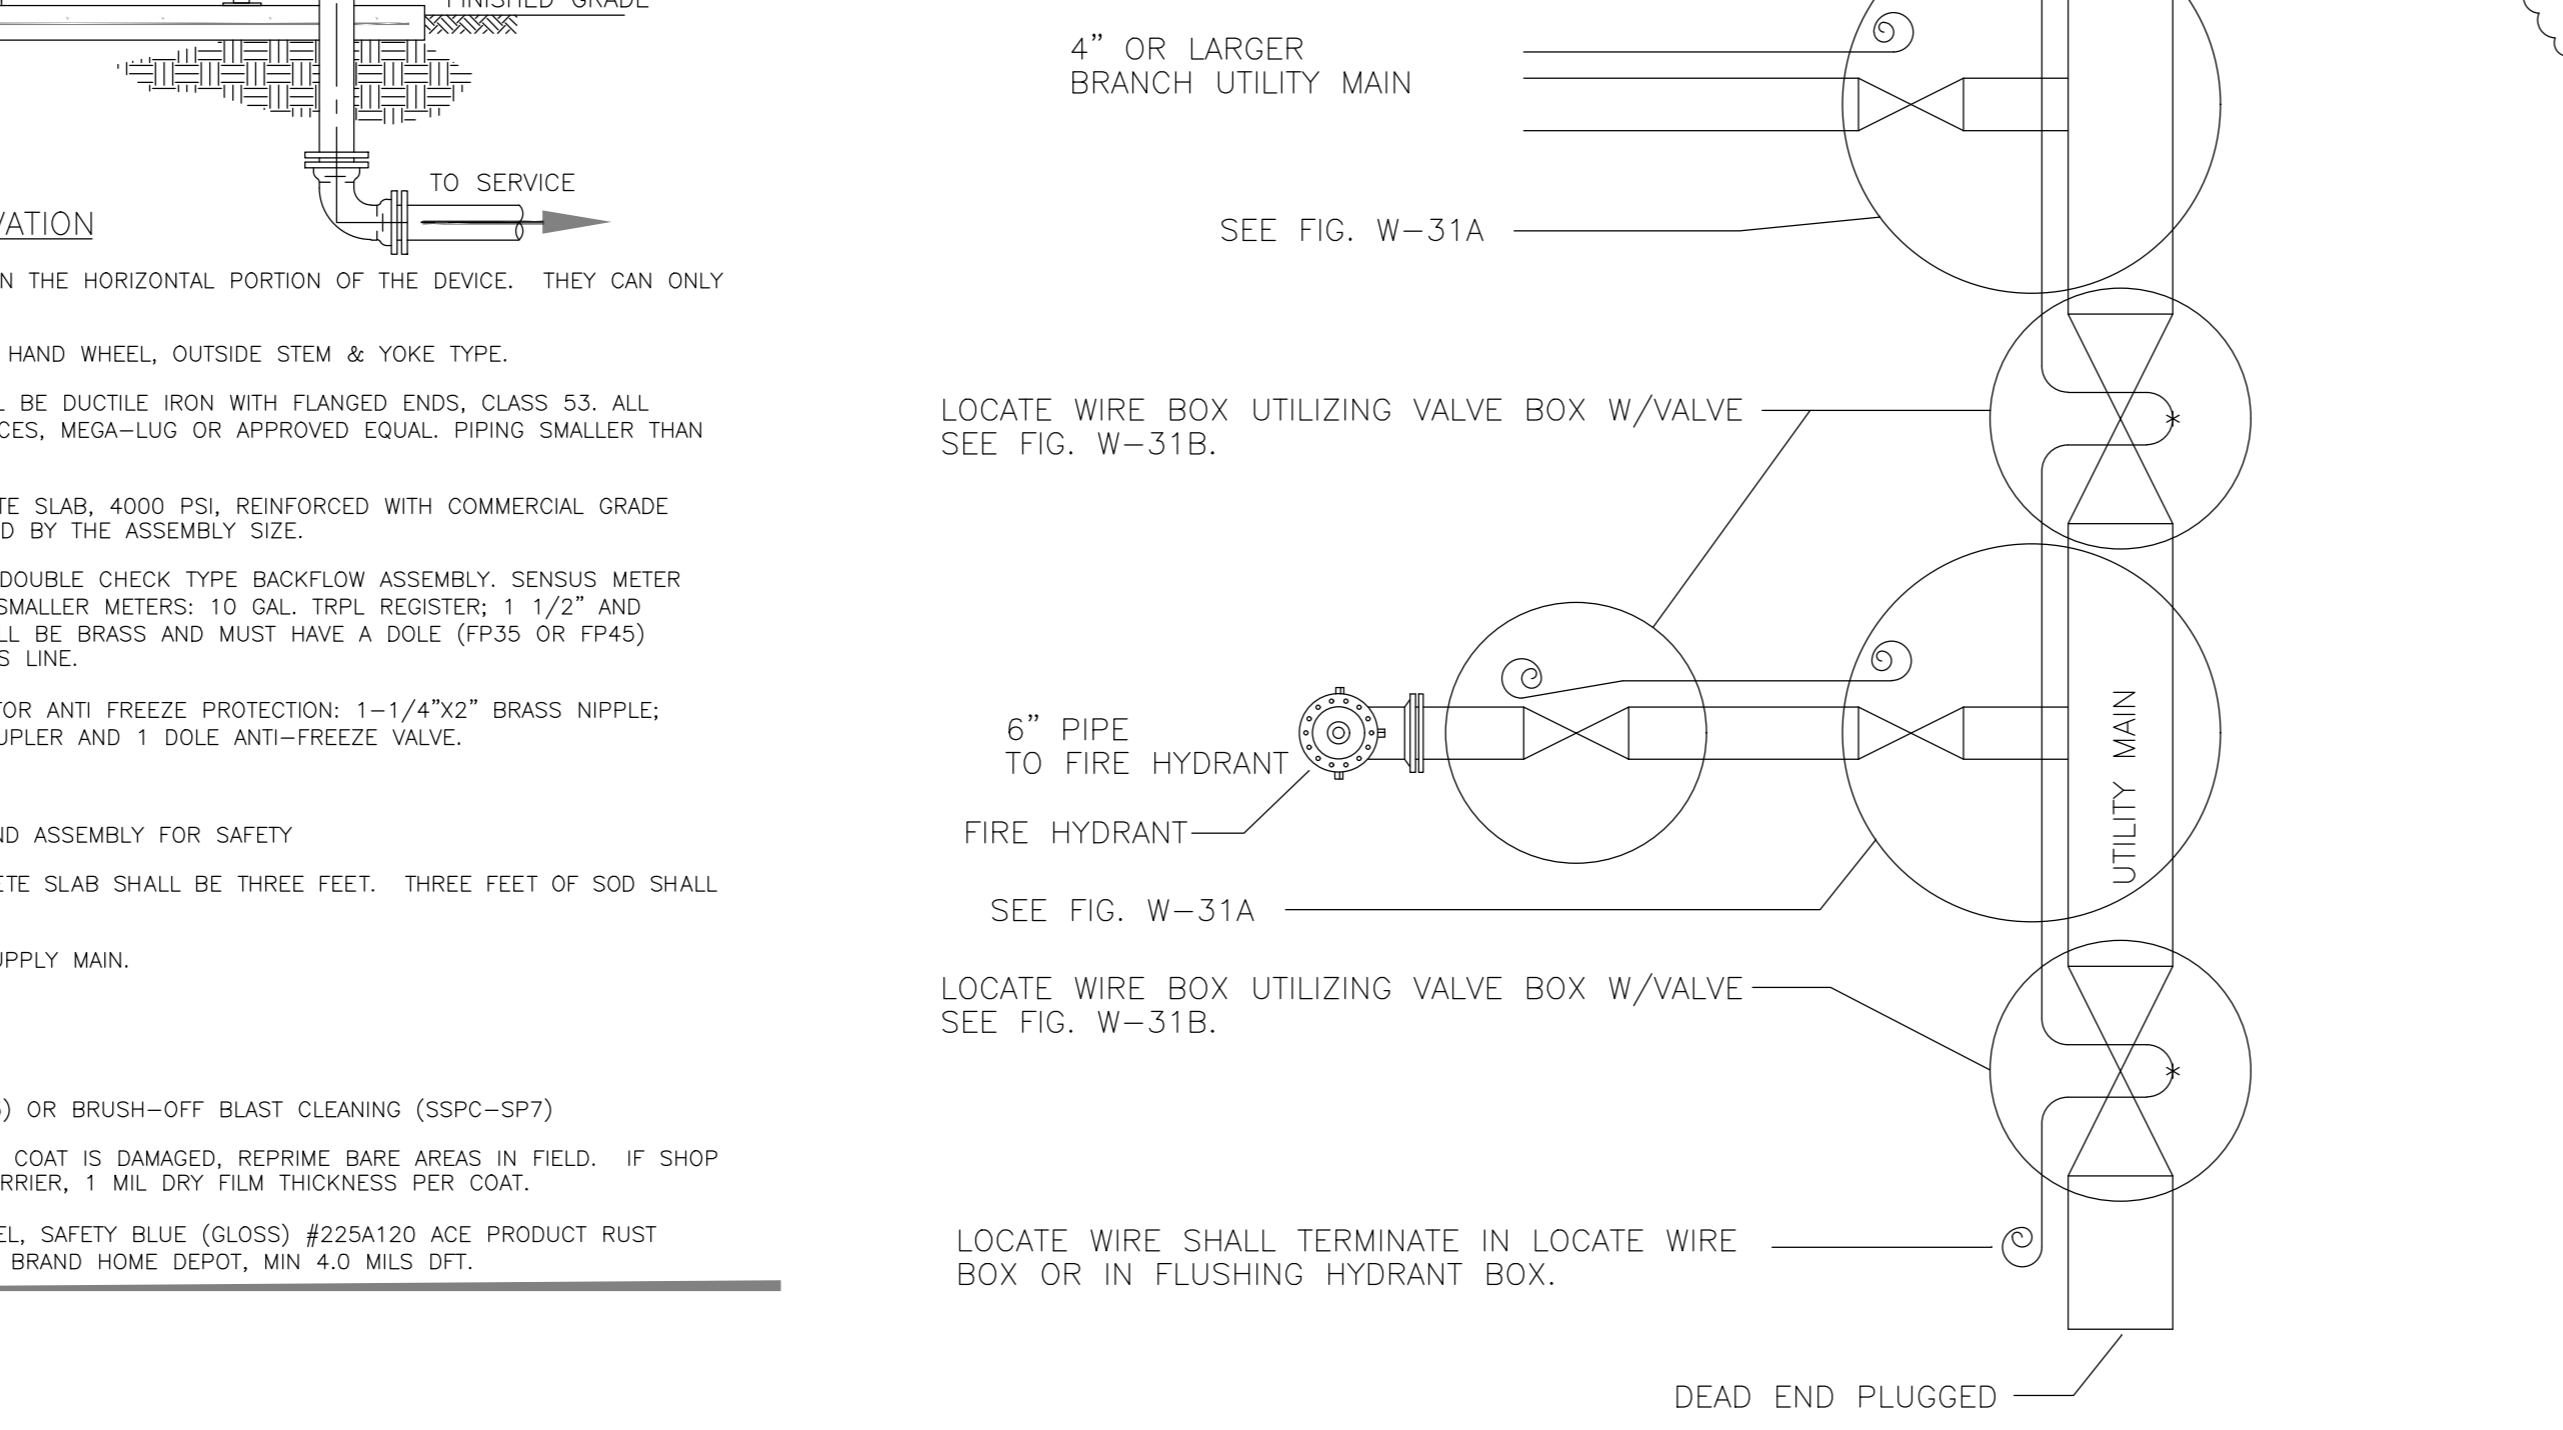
FINISHED GRADE

TO SERVICE

VATION

N THE HORIZONTAL PORTION OF THE DEVICE. THEY CAN ONLY

HAND WHEEL, OUTSIDE STEM & YOKE TYPE.

L BE DUCTILE IRON WITH FLANGED ENDS, CLASS 53. ALL
CES, MEGA–LUG OR APPROVED EQUAL. PIPING SMALLER THAN

TE SLAB, 4000 PSI, REINFORCED WITH COMMERCIAL GRADE
D BY THE ASSEMBLY SIZE.

DOUBLE CHECK TYPE BACKFLOW ASSEMBLY. SENSUS METER
SMALLER METERS: 10 GAL. TRPL REGISTER; 1 1/2" AND
LL BE BRASS AND MUST HAVE A DOLE (FP35 OR FP45)
S LINE.

FOR ANTI FREEZE PROTECTION: 1–1/4"X2" BRASS NIPPLE;
UPLER AND 1 DOLE ANTI–FREEZE VALVE.

ND ASSEMBLY FOR SAFETY

TE SLAB SHALL BE THREE FEET. THREE FEET OF SOD SHALL

UPPLY MAIN.

) OR BRUSH–OFF BLAST CLEANING (SSPC–SP7)

COAT IS DAMAGED, REPRIME BARE AREAS IN FIELD. IF SHOP
RRIER, 1 MIL DRY FILM THICKNESS PER COAT.

EL, SAFETY BLUE (GLOSS) #225A120 ACE PRODUCT RUST
BRAND HOME DEPOT, MIN 4.0 MILS DFT.

4" OR LARGER
BRANCH UTILITY MAIN

SEE FIG. W–31A

LOCATE WIRE BOX UTILIZING VALVE BOX W/VALVE
SEE FIG. W–31B.

6" PIPE
TO FIRE HYDRANT

FIRE HYDRANT

UTILITY MAIN

SEE FIG. W–31A

LOCATE WIRE BOX UTILIZING VALVE BOX W/VALVE
SEE FIG. W–31B.

LOCATE WIRE SHALL TERMINATE IN LOCATE WIRE
BOX OR IN FLUSHING HYDRANT BOX.

DEAD END PLUGGED